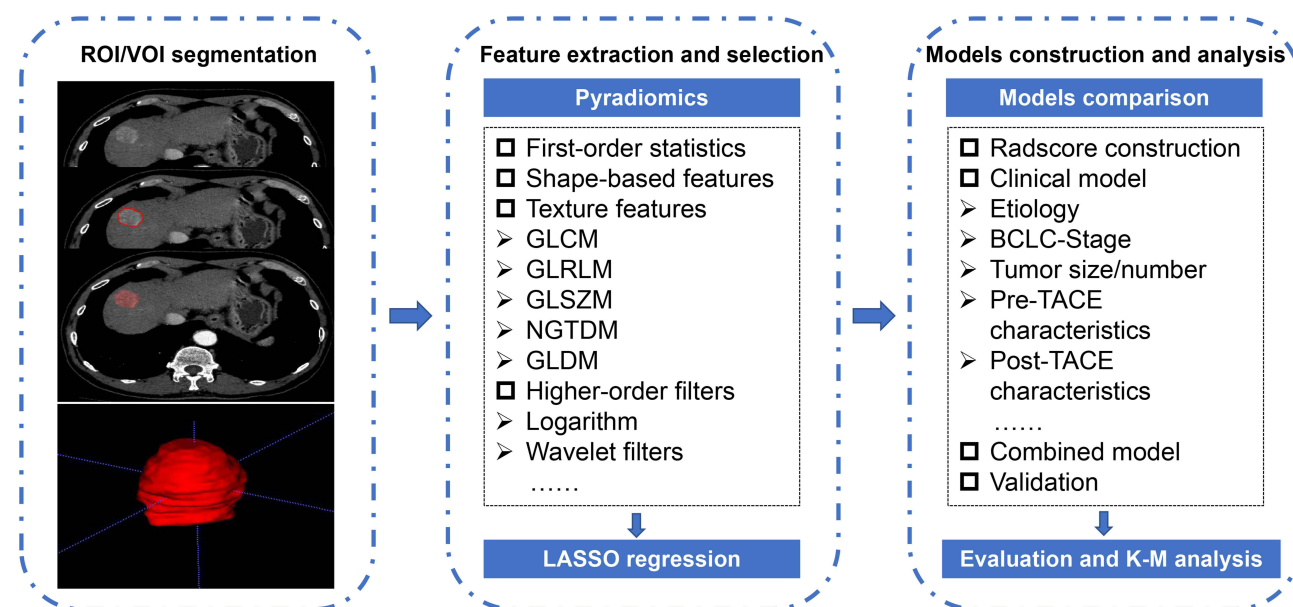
ROI/VOI segmentation

Feature extraction and selection

Pyradiomics

First-order statistics
Shape-based features
Texture features
GLCM
GLRLM
GLSZM
NGTDM
GLDM
Higher-order filters
Logarithm
Wavelet filters
……

LASSO regression

Models construction and analysis

Models comparison

Radscore construction
Clinical model
Etiology
BCLC-Stage
Tumor size/number
Pre-TACE characteristics
Post-TACE characteristics
……
Combined model
Validation

Evaluation and K-M analysis